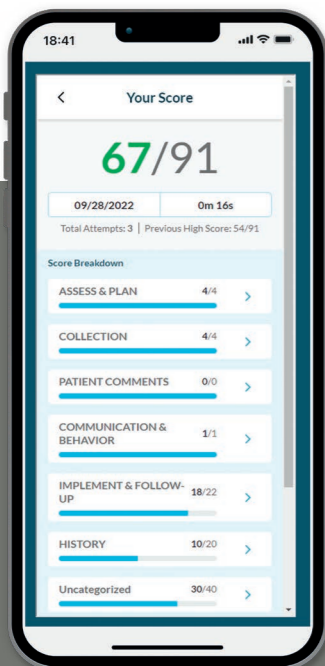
18:41

<

Your Score

67/91

09/28/2022

0m 16s

Total Attempts: 3 | Previous High Score: 54/91

Score Breakdown

ASSESS & PLAN 4/4 >

COLLECTION 4/4 >

PATIENT COMMENTS 0/0 >

COMMUNICATION & BEHAVIOR 1/1 >

IMPLEMENT & FOLLOW-UP 18/22 >

HISTORY 10/20 >

Uncategorized 30/40 >